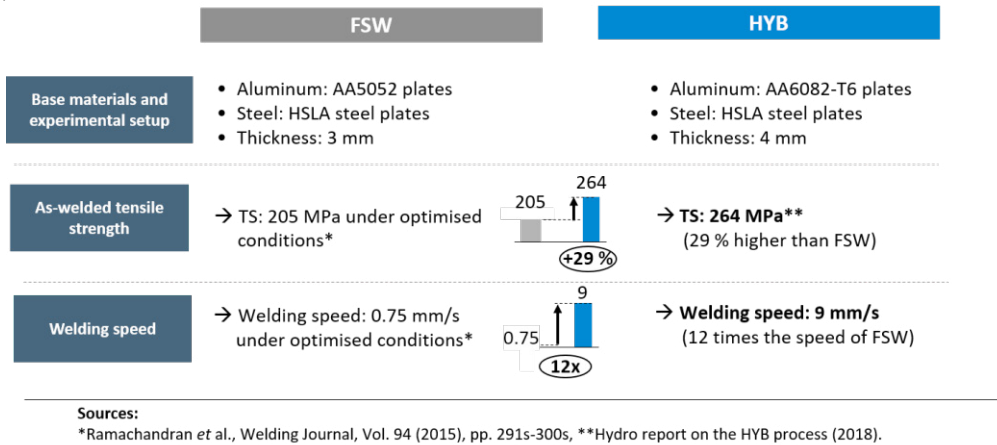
FSW

HYB

Base materials and experimental setup

• Aluminum: AA5052 plates
• Steel: HSLA steel plates
• Thickness: 3 mm

• Aluminum: AA6082-T6 plates
• Steel: HSLA steel plates
• Thickness: 4 mm

As-welded tensile strength

→ TS: 205 MPa under optimised conditions*

205

264

+29 %

→ **TS: 264 MPa****
(29 % higher than FSW)

Welding speed

→ Welding speed: 0.75 mm/s under optimised conditions*

9

0.75

12x

→ **Welding speed: 9 mm/s**
(12 times the speed of FSW)

**Sources:**
*Ramachandran *et* al., Welding Journal, Vol. 94 (2015), pp. 291s-300s, **Hydro report on the HYB process (2018).